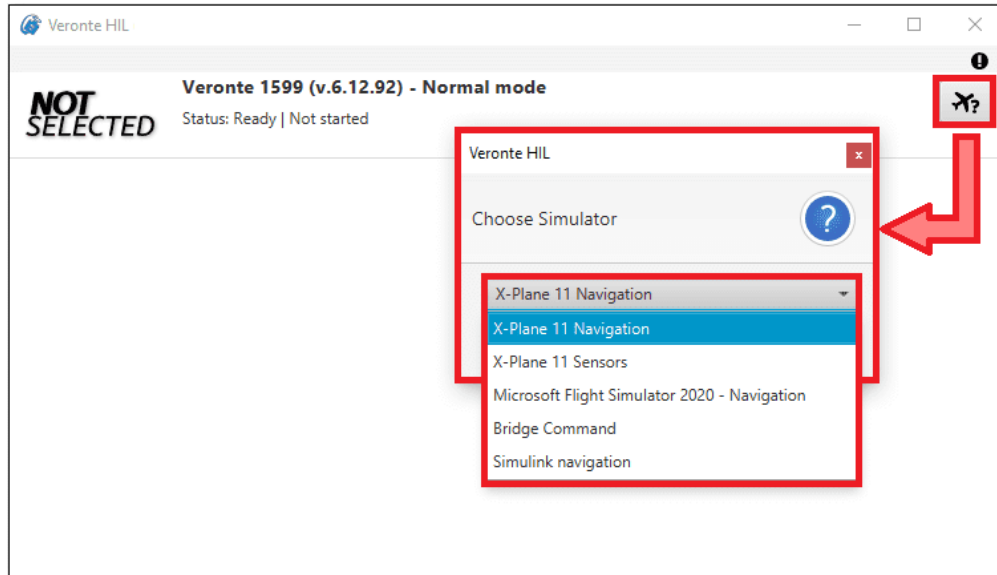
Veronte HIL

NOT SELECTED

Veronte 1599 (v.6.12.92) - Normal mode

Status: Ready | Not started

Veronte HIL

x

Choose Simulator

?

X-Plane 11 Navigation

X-Plane 11 Navigation

X-Plane 11 Sensors

Microsoft Flight Simulator 2020 - Navigation

Bridge Command

Simulink navigation